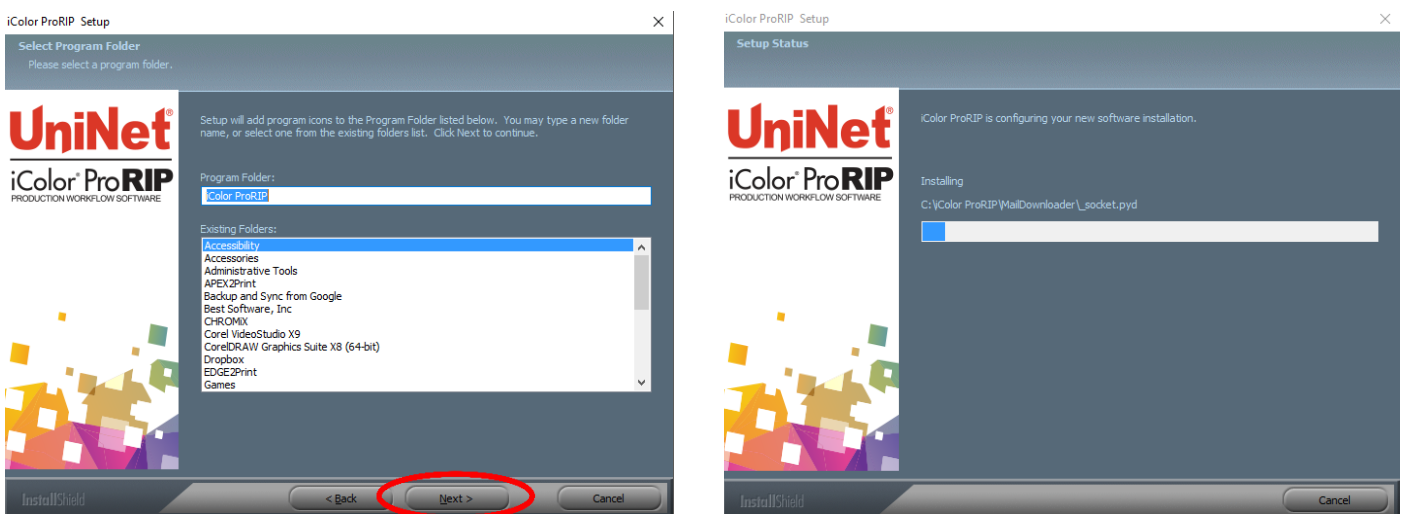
iColor ProRIP Setup

Select Program Folder
Please select a program folder.

UniNet®
iColor® ProRIP
PRODUCTION WORKFLOW SOFTWARE

Setup will add program icons to the Program Folder listed below. You may type a new folder name, or select one from the existing folders list. Click Next to continue.

Program Folder:
iColor ProRIP

Existing Folders:
Accessibility
Accessories
Administrative Tools
APEX2Print
Backup and Sync from Google
Best Software, Inc
CHROMiX
Corel VideoStudio X9
CorelDRAW Graphics Suite X8 (64-bit)
Dropbox
EDGE2Print
Games

InstallShield
< Back
Next >
Cancel

iColor ProRIP Setup

Setup Status

UniNet®
iColor® ProRIP
PRODUCTION WORKFLOW SOFTWARE

iColor ProRIP is configuring your new software installation.

Installing
C:\iColor ProRIP\MailDownloader\_socket.pyd

InstallShield
Cancel